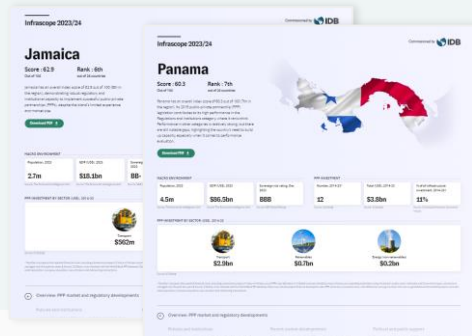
Infrascope 2023/24

Jamaica

Score : 62.9
Out of 100

Rank : 6th
Out of 26 countries

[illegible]

Download PDF

MACRO ENVIRONMENT

2.7m

$18.1bn

BB-

PPP INVESTMENT BY SECTOR

Transport
$562m

Overview: PPP market and regulatory developments

Infrascope 2023/24

Commissioned by IDB

Panama

Score : 60.3
Out of 100

Rank : 7th
Out of 26 countries

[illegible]

Download PDF

MACRO ENVIRONMENT

4.5m

$86.5bn

BBB

12

$3.8bn

11%

PPP INVESTMENT BY SECTOR

Transport
$2.9bn

Renewables
$0.7bn

Energy non-renewables
$0.1bn

Overview: PPP market and regulatory developments